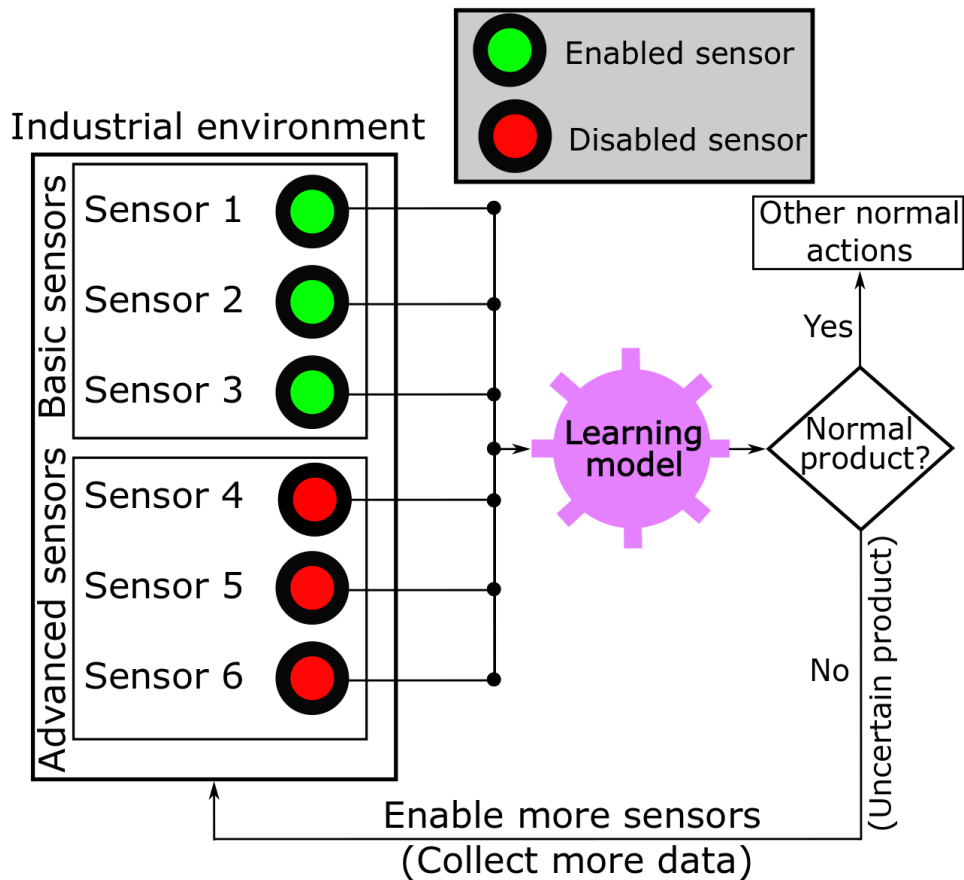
Enabled sensor

Disabled sensor

Industrial environment

Basic sensors

Sensor 1

Sensor 2

Sensor 3

Advanced sensors

Sensor 4

Sensor 5

Sensor 6

Learning model

Normal product?

Yes

Other normal actions

No

(Uncertain product)

Enable more sensors
(Collect more data)